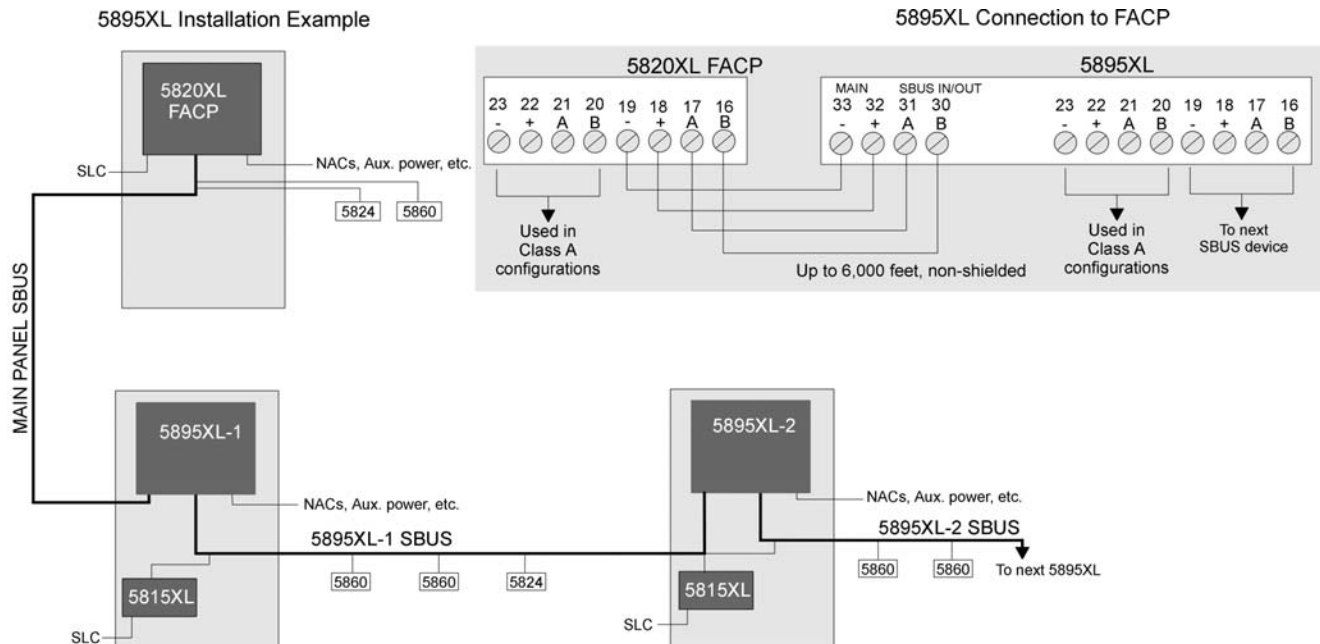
5895XL Installation Example

5895XL Connection to FACP

5820XL FACP

5895XL

23 22 21 20 19 18 17 16
- + A B - + A B

MAIN SBUS IN/OUT
33 32 31 30
- + A B

23 22 21 20 19 18 17 16
- + A B - + A B

Used in Class A configurations

Up to 6,000 feet, non-shielded

Used in Class A configurations

To next SBUS device

5820XL FACP

SLC

NACs, Aux. power, etc.

5824

5860

MAIN PANEL SBUS

5895XL-1

NACs, Aux. power, etc.

5895XL-1 SBUS

5860

5860

5824

5815XL

SLC

5895XL-2

NACs, Aux. power, etc.

5895XL-2 SBUS

5860

5860

To next 5895XL

5815XL

SLC